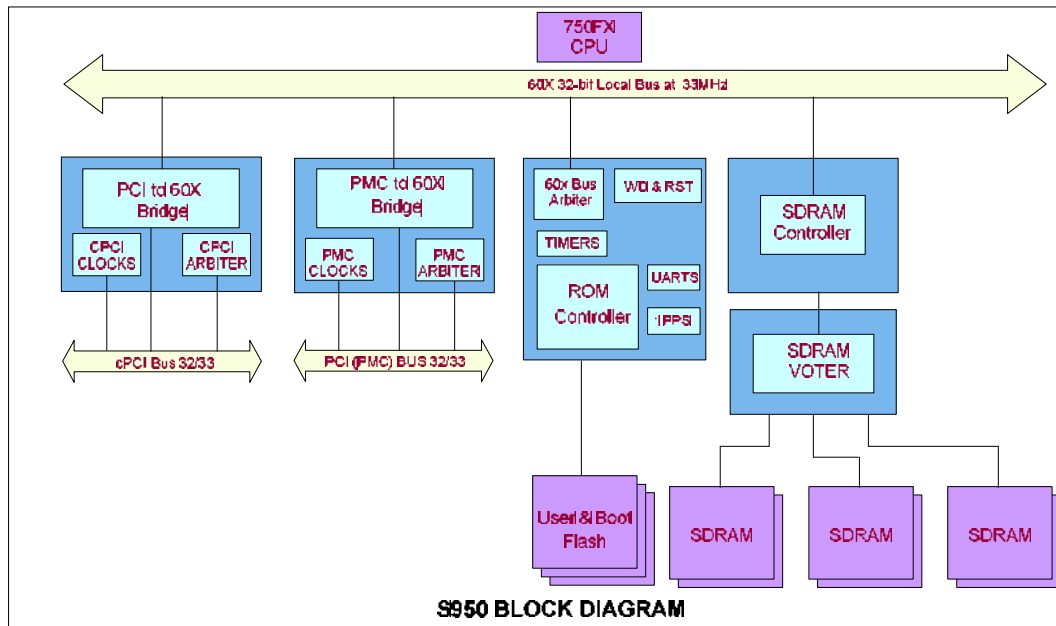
750FX
CPU

60X 32-bit Local Bus at 33MHz

PCI to 60X
Bridge

CPCI
CLOCKS

CPCI
ARBITER

cPCI Bus 32/33

PMC to 60X
Bridge

PMC
CLOCKS

PMC
ARBITER

PCI (PMC) BUS 32/33

60x Bus
Arbiter

WD & RST

TIMERS

ROM
Controller

UARTS

1PPS

SDRAM
Controller

SDRAM
VOTER

User & Boot
Flash

SDRAM

SDRAM

SDRAM

S950 BLOCK DIAGRAM